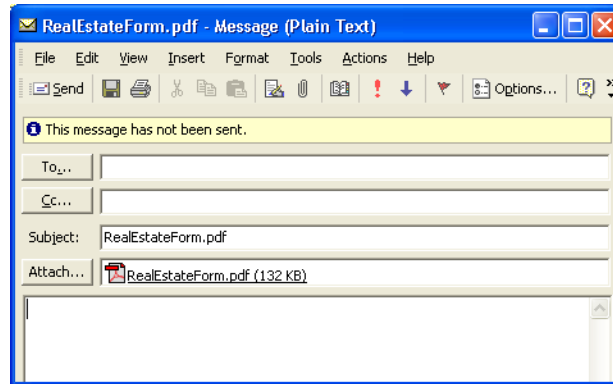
RealEstateForm.pdf - Message (Plain Text)

File Edit View Insert Format Tools Actions Help

Send Options...

This message has not been sent.

To...

Cc...

Subject: RealEstateForm.pdf

Attach... RealEstateForm.pdf (132 KB)